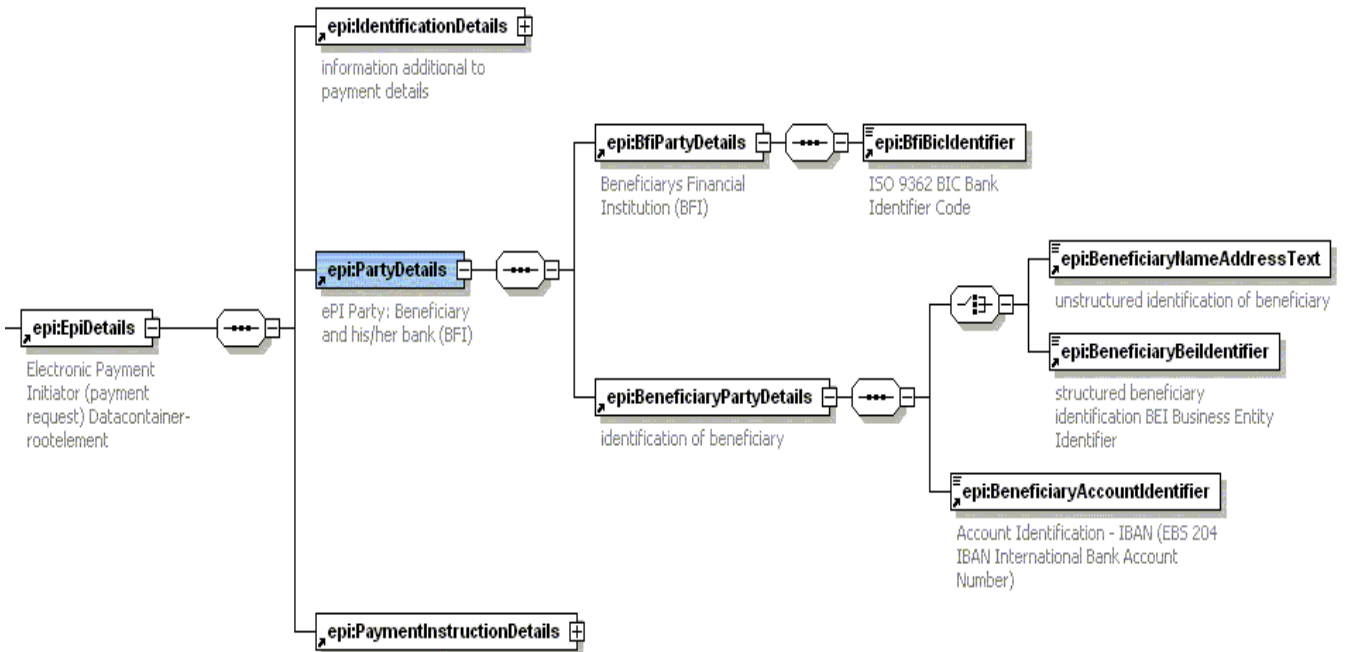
epi:IdentificationDetails

information additional to payment details

epi:BfiPartyDetails

Beneficiarys Financial Institution (BFI)

epi:BfiBicIdentifier

ISO 9362 BIC Bank Identifier Code

epi:PartyDetails

ePI Party: Beneficiary and his/her bank (BFI)

epi:BeneficiaryNameAddressText

unstructured identification of beneficiary

epi:EpiDetails

Electronic Payment Initiator (payment request) Datacontainer-rootelement

epi:BeneficiaryBeiIdentifier

structured beneficiary identification BEI Business Entity Identifier

epi:BeneficiaryPartyDetails

identification of beneficiary

epi:BeneficiaryAccountIdentifier

Account Identification - IBAN (EBS 204 IBAN International Bank Account Number)

epi:PaymentInstructionDetails